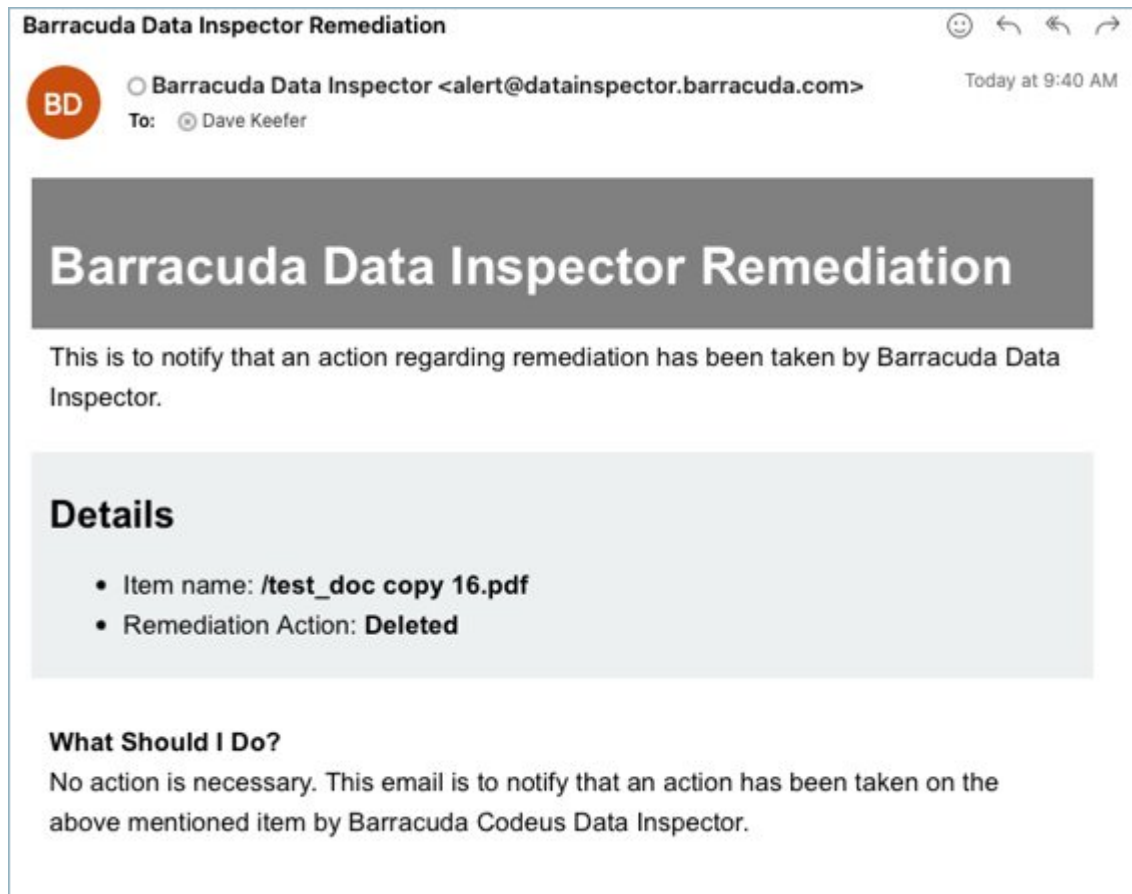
Barracuda Data Inspector Remediation

BD

Barracuda Data Inspector <alert@datainspector.barracuda.com>

To: Dave Keefer

Today at 9:40 AM

Barracuda Data Inspector Remediation

This is to notify that an action regarding remediation has been taken by Barracuda Data Inspector.

Details

- Item name: **/test_doc copy 16.pdf**
- Remediation Action: **Deleted**

**What Should I Do?**

No action is necessary. This email is to notify that an action has been taken on the above mentioned item by Barracuda Codeus Data Inspector.